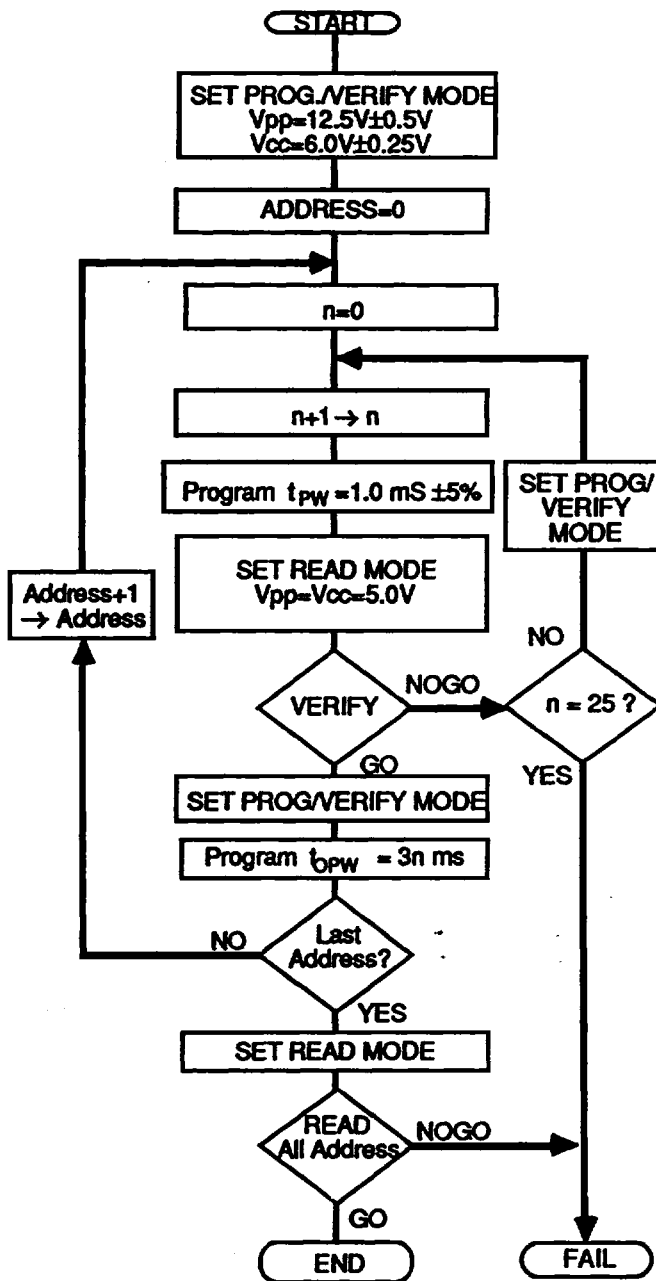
START

SET PROG./VERIFY MODE
Vpp=12.5V±0.5V
Vcc=6.0V±0.25V

ADDRESS=0

n=0

n+1 → n

Program $t_{PW}$ =1.0 mS ±5%

SET READ MODE
Vpp=Vcc=5.0V

VERIFY

NOGO

n = 25 ?

NO

SET PROG/ VERIFY MODE

YES

GO

SET PROG/VERIFY MODE

Program $t_{OPW}$ = 3n ms

Last Address?

NO

Address+1 → Address

YES

SET READ MODE

READ All Address

NOGO

GO

END

FAIL